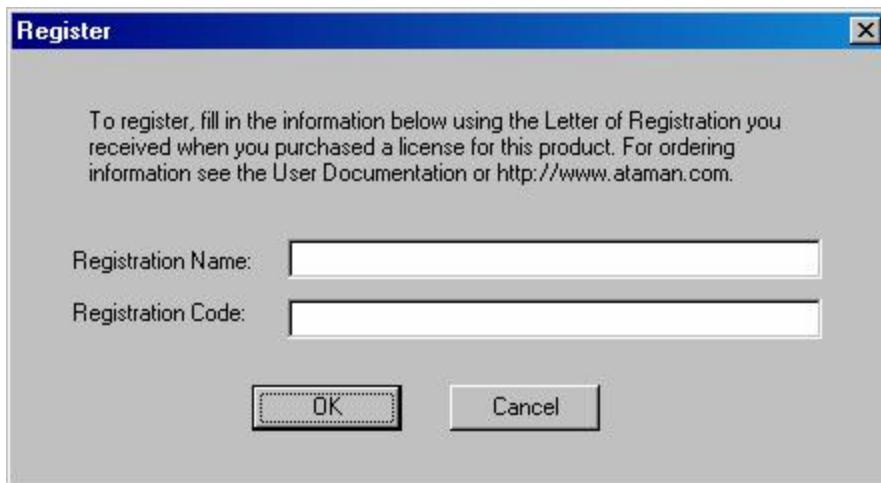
Register

To register, fill in the information below using the Letter of Registration you received when you purchased a license for this product. For ordering information see the User Documentation or http://www.ataman.com.

Registration Name:

Registration Code:

OK

Cancel